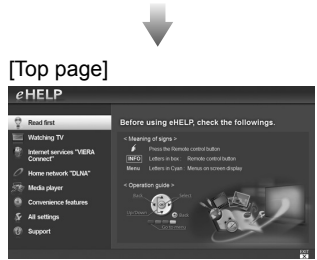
[Top page]

eHELP

Read first

Watching TV

Internet services "VIERA Connect"

Home network "DLNA"

Media player

Convenience features

All settings

Support

Before using eHELP, check the followings.

< Meaning of signs >

Press the Remote control button

INFO Letters in box : Remote control button

Menu Letters in Cyan : Menus on screen display

< Operation guide >

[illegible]

EXIT